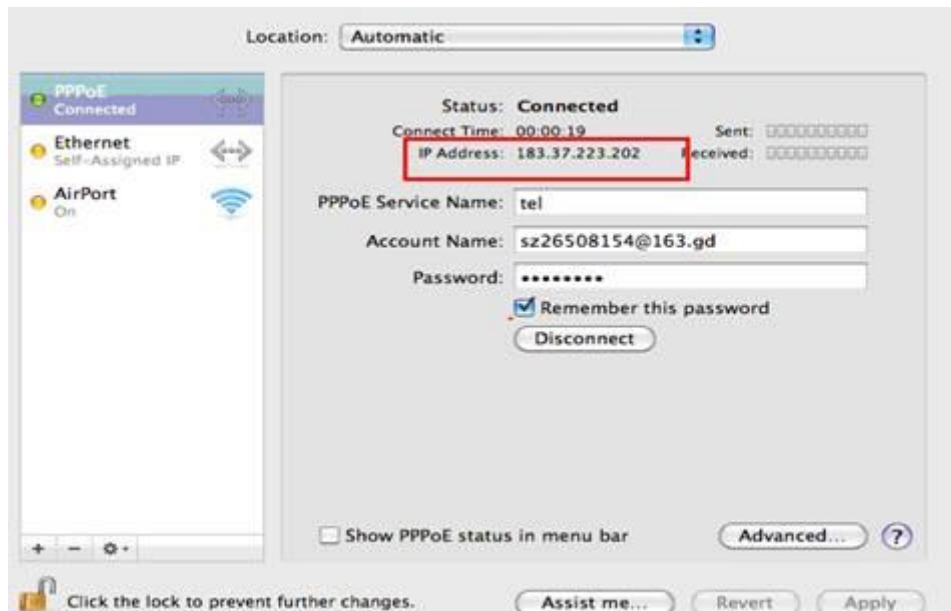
Location: Automatic

PPPoE
Connected

Ethernet
Self-Assigned IP

AirPort
On

Status: Connected
Connect Time: 00:00:19
Sent: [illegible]
IP Address: 183.37.223.202
Received: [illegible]

PPPoE Service Name: tel

Account Name: sz26508154@163.gd

Password: ••••••••

Remember this password

Disconnect

Show PPPoE status in menu bar

Advanced...

?

+ −

Click the lock to prevent further changes.

Assist me...

Revert

Apply